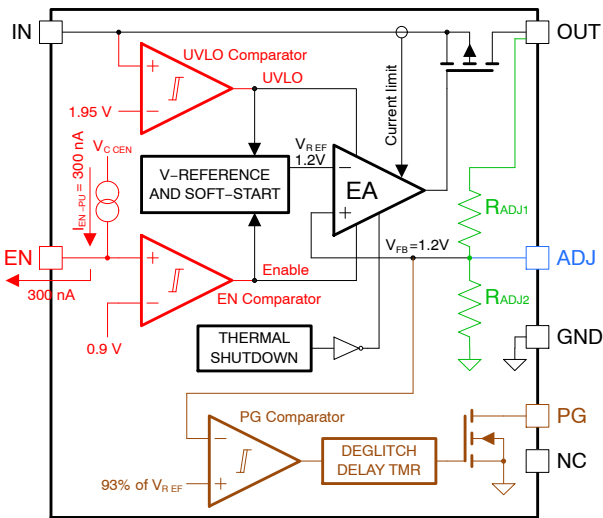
IN

OUT

UVLO Comparator

+

−

UVLO

1.95 V

$V_{C\ CEN}$

$I_{EN-PU}$ = 300 nA

V−REFERENCE AND SOFT−START

$V_{REF}$ 1.2V

−

EA

+

Current limit

$R_{ADJ1}$

EN

300 nA

+

−

Enable

EN Comparator

$V_{FB}$=1.2V

ADJ

$R_{ADJ2}$

0.9 V

THERMAL SHUTDOWN

GND

PG Comparator

−

+

93% of $V_{REF}$

DEGLITCH DELAY TMR

PG

NC